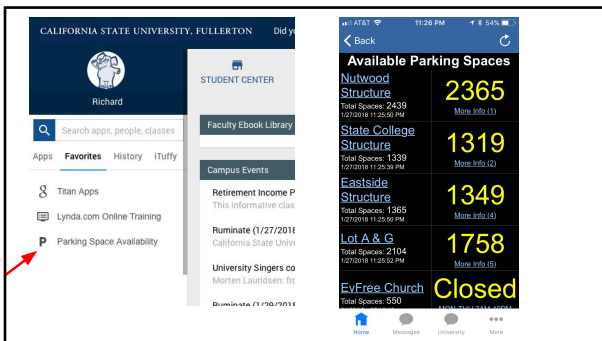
CALIFORNIA STATE UNIVERSITY, FULLERTON Did y

Richard

STUDENT CENTER

Search apps, people, classes

Apps Favorites History iTuffy

Titan Apps

Lynda.com Online Training

Parking Space Availability

Faculty Ebook Library

Campus Events

Retirement Income P
This informative clas

Ruminate (1/27/2018
California State Unive

University Singers co
Morten Lauridsen: fr

Ruminate (1/29/2018

AT&T 11:26 PM 54%

Back

Available Parking Spaces

Nutwood Structure
Total Spaces: 2439
1/27/2018 11:25:50 PM
2365
More Info (1)

State College Structure
Total Spaces: 1339
1/27/2018 11:25:39 PM
1319
More Info (2)

Eastside Structure
Total Spaces: 1365
1/27/2018 11:25:50 PM
1349
More Info (4)

Lot A & G
Total Spaces: 2104
1/27/2018 11:25:52 PM
1758
More Info (5)

EvFree Church
Total Spaces: 550
Closed
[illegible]

Home Messages University More